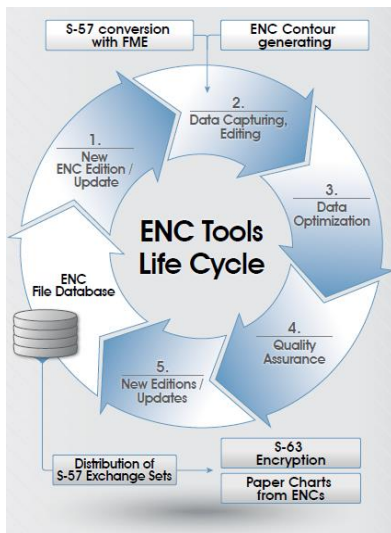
S-57 conversion with FME

ENC Contour generating

1. New ENC Edition / Update

2. Data Capturing, Editing

3. Data Optimization

ENC Tools Life Cycle

ENC File Database

4. Quality Assurance

5. New Editions / Updates

Distribution of S-57 Exchange Sets

S-63 Encryption

Paper Charts from ENCs